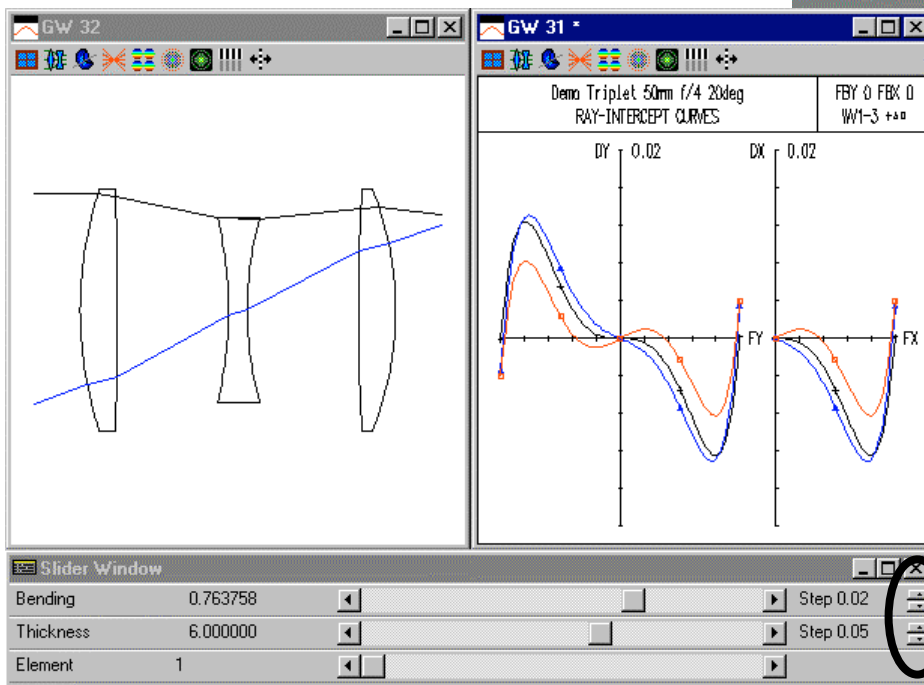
GW 32

GW 31 *

Demo Triplet 50mm f/4 20deg
RAY-INTERCEPT CURVES

FBY 0 FBX 0
WV1-3 +ao

DY 0.02

DX 0.02

FY

FX

Slider Window

| Bending | 0.763758 | Step 0.02 |
|---|---|---|
| Thickness | 6.000000 | Step 0.05 |
| Element | 1 | |